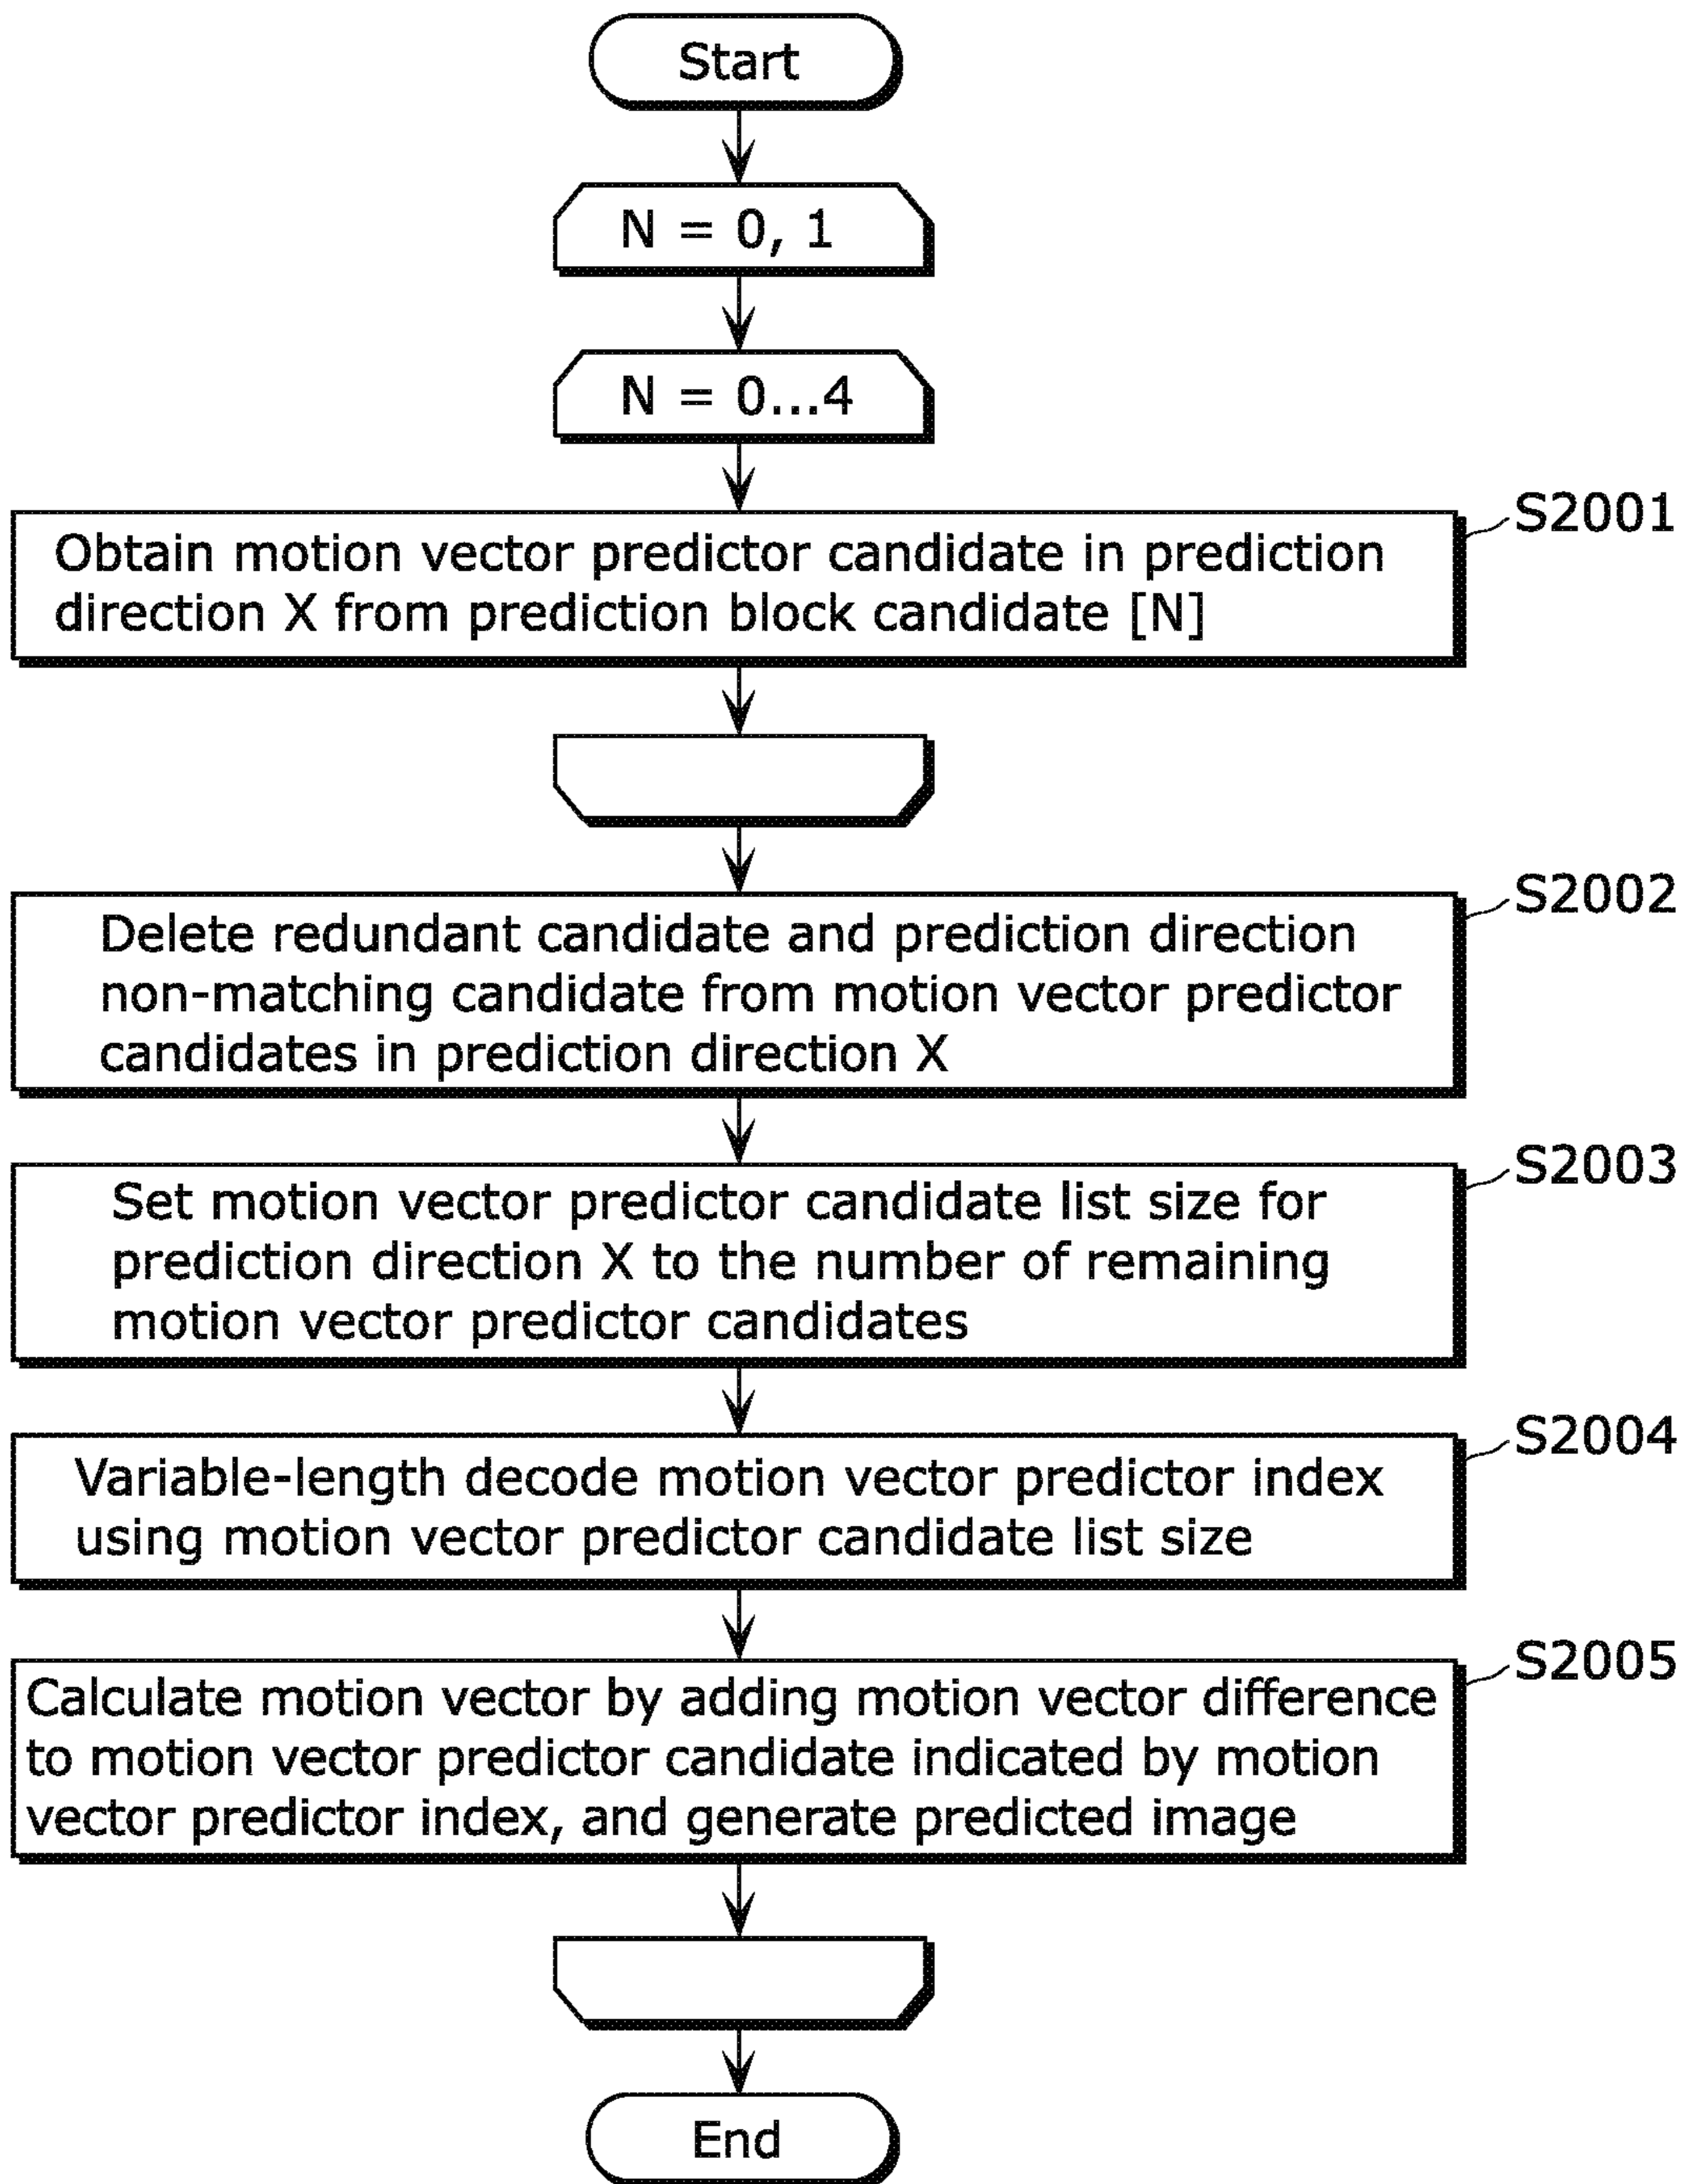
Start

N = 0, 1

N = 0...4

S2001

Obtain motion vector predictor candidate in prediction direction X from prediction block candidate [N]

S2002

Delete redundant candidate and prediction direction non-matching candidate from motion vector predictor candidates in prediction direction X

S2003

Set motion vector predictor candidate list size for prediction direction X to the number of remaining motion vector predictor candidates

S2004

Variable-length decode motion vector predictor index using motion vector predictor candidate list size

S2005

Calculate motion vector by adding motion vector difference to motion vector predictor candidate indicated by motion vector predictor index, and generate predicted image

End